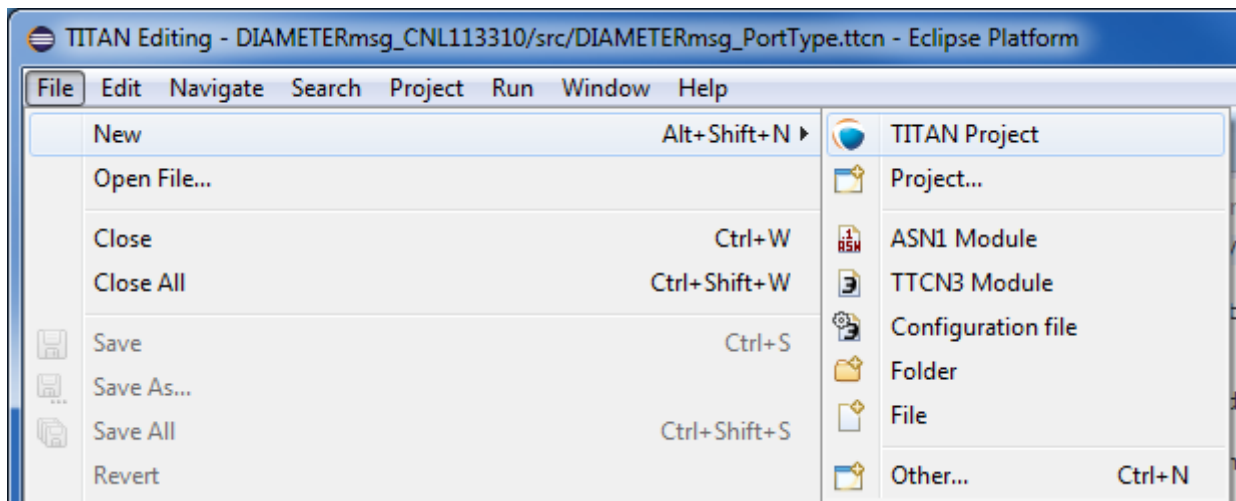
TITAN Editing - DIAMETERmsg_CNL113310/src/DIAMETERmsg_PortType.ttcn - Eclipse Platform

File Edit Navigate Search Project Run Window Help

New Alt+Shift+N
Open File...
Close Ctrl+W
Close All Ctrl+Shift+W
Save Ctrl+S
Save As...
Save All Ctrl+Shift+S
Revert

TITAN Project
Project...
ASN1 Module
TTCN3 Module
Configuration file
Folder
File
Other... Ctrl+N